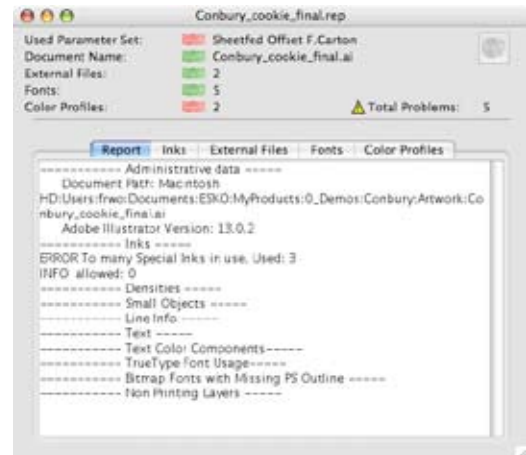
Conbury_cookie_final.rep

Used Parameter Set: Sheetfed Offset F.Carton
Document Name: Conbury_cookie_final.ai
External Files: 2
Fonts: 5
Color Profiles: 2
Total Problems: 5

Report | Inks | External Files | Fonts | Color Profiles

=========== Administrative data =====
Document Path: Macintosh HD:Users:frwo:Documents:ESKO:MyProducts:0_Demos:Conbury:Artwork:Conbury_cookie_final.ai
Adobe Illustrator Version: 13.0.2
=========== Inks =====
ERROR To many Special Inks in use. Used: 3
INFO allowed: 0
=========== Densities =====
=========== Small Objects =====
----------- Line Info -------
----------- Text ------
----------- Text Color Components------
----------- TrueType Font Usage------
=========== Bitmap Fonts with Missing PS Outline =====
----------- Non Printing Layers ------